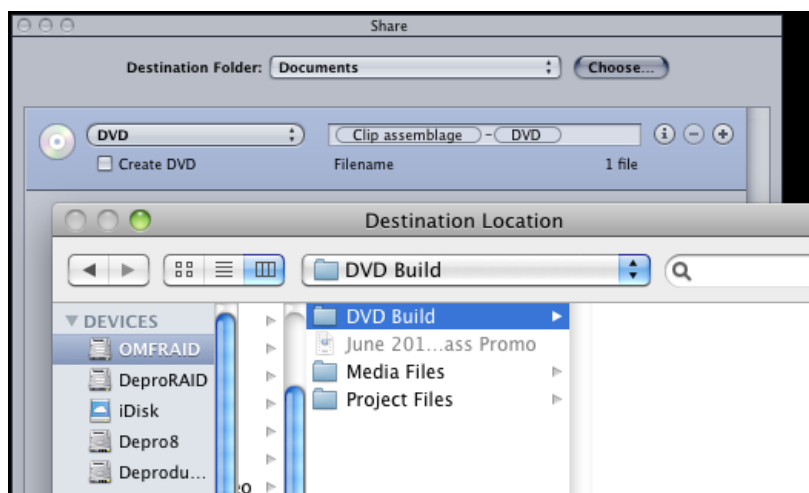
Share

Destination Folder: Documents

Choose...

DVD

Create DVD

Clip assemblage - DVD

Filename

1 file

Destination Location

DVD Build

▼ DEVICES

OMFRAID

DeproRAID

iDisk

Depro8

Deprodu...

DVD Build

June 201...ass Promo

Media Files

Project Files